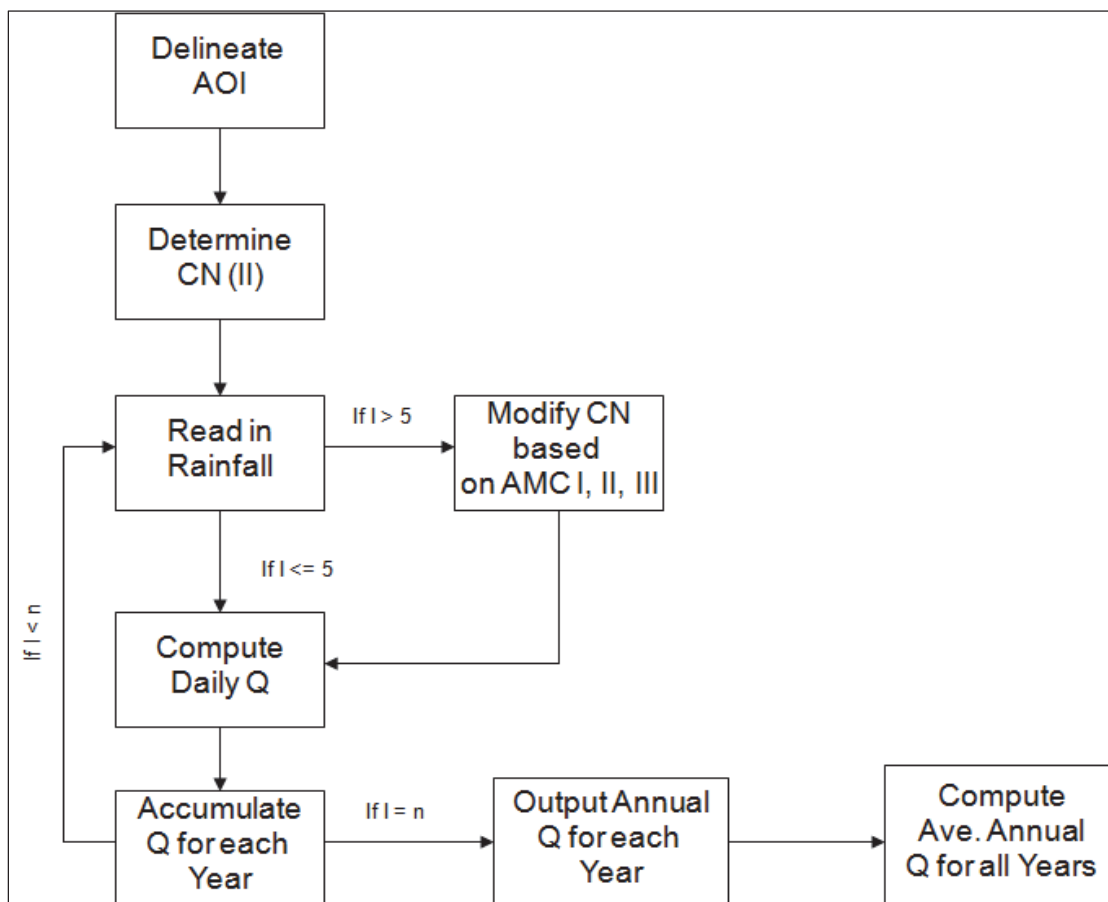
Delineate AOI

Determine CN (II)

Read in Rainfall

If I > 5

Modify CN based on AMC I, II, III

If I <= 5

If I < n

Compute Daily Q

Accumulate Q for each Year

If I = n

Output Annual Q for each Year

Compute Ave. Annual Q for all Years